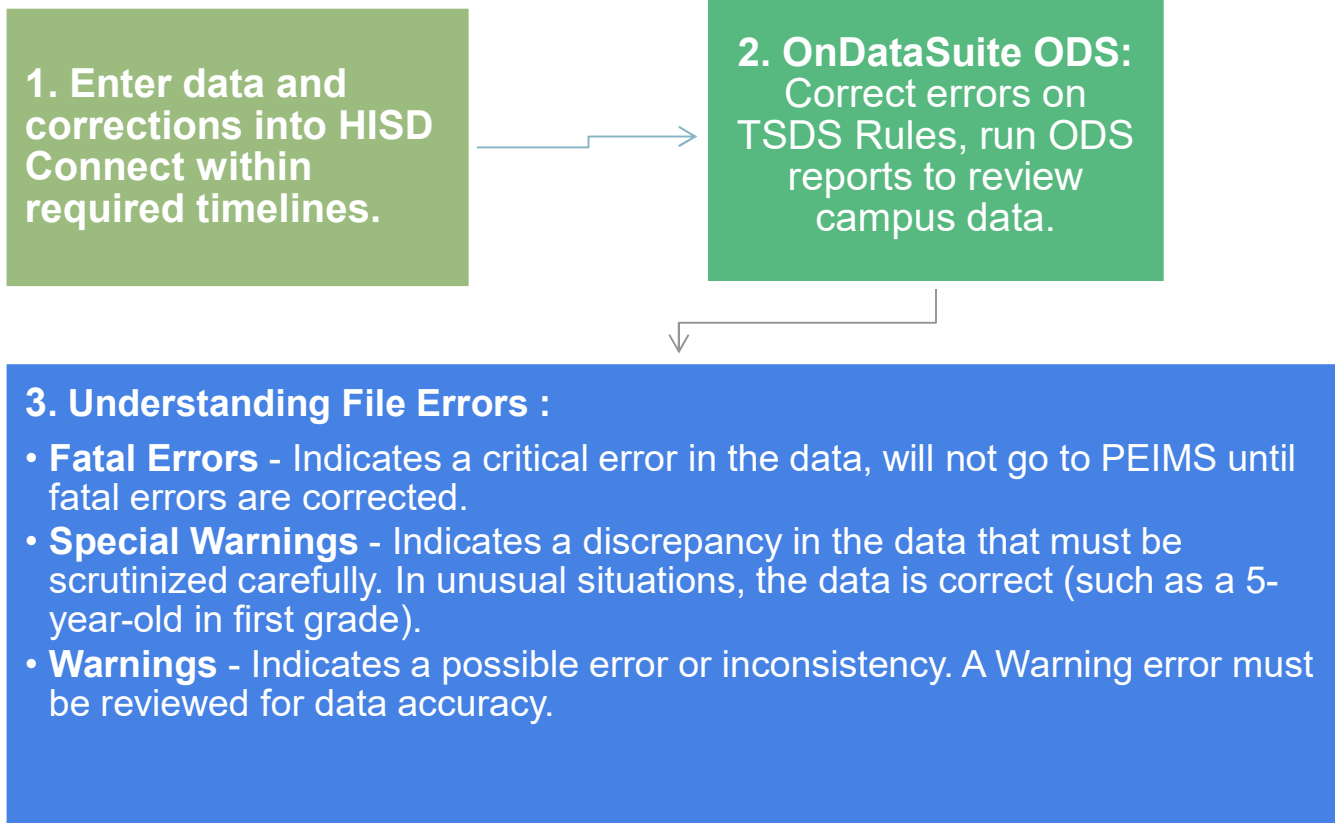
1. Enter data and corrections into HISD Connect within required timelines.

2. OnDataSuite ODS: Correct errors on TSDS Rules, run ODS reports to review campus data.

3. Understanding File Errors :

• Fatal Errors - Indicates a critical error in the data, will not go to PEIMS until fatal errors are corrected.
• Special Warnings - Indicates a discrepancy in the data that must be scrutinized carefully. In unusual situations, the data is correct (such as a 5-year-old in first grade).
• Warnings - Indicates a possible error or inconsistency. A Warning error must be reviewed for data accuracy.